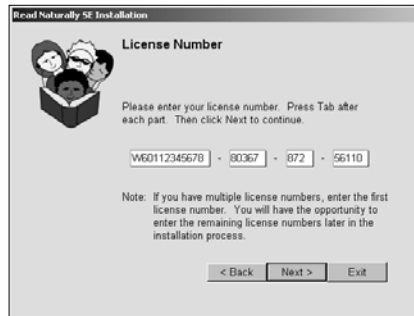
Read Naturally SE Installation

License Number

Please enter your license number. Press Tab after each part. Then click Next to continue.

W60112345678 - 80367 - 872 - 56110

Note: If you have multiple license numbers, enter the first license number. You will have the opportunity to enter the remaining license numbers later in the installation process.

< Back Next > Exit